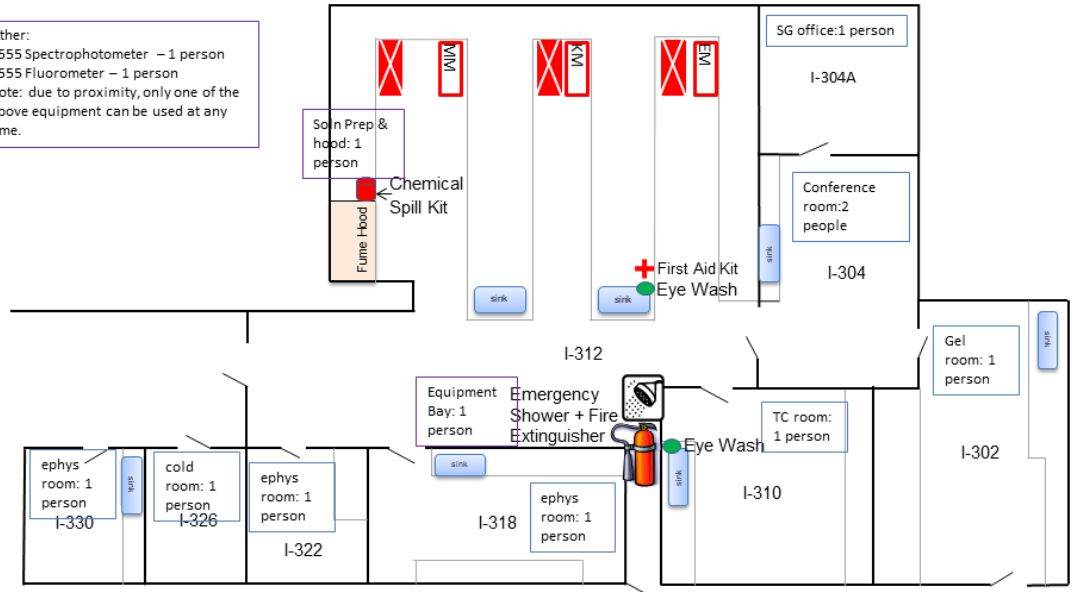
ther:
555 Spectrophotometer – 1 person
555 Fluorometer – 1 person
ote: due to proximity, only one of the bove equipment can be used at any me.

Soln Prep & hood: 1 person

Chemical Spill Kit

Fume Hood

MM

KM

EM

SG office:1 person

I-304A

Conference room:2 people

sink

I-304

First Aid Kit
Eye Wash

sink

sink

I-312

sink

Gel room: 1 person

Equipment Bay: 1 person

Emergency Shower + Fire Extinguisher

Eye Wash

TC room: 1 person

I-302

ephys room: 1 person

sink

cold room: 1 person

ephys room: 1 person

sink

sink

I-310

I-330

I-326

I-322

I-318

ephys room: 1 person